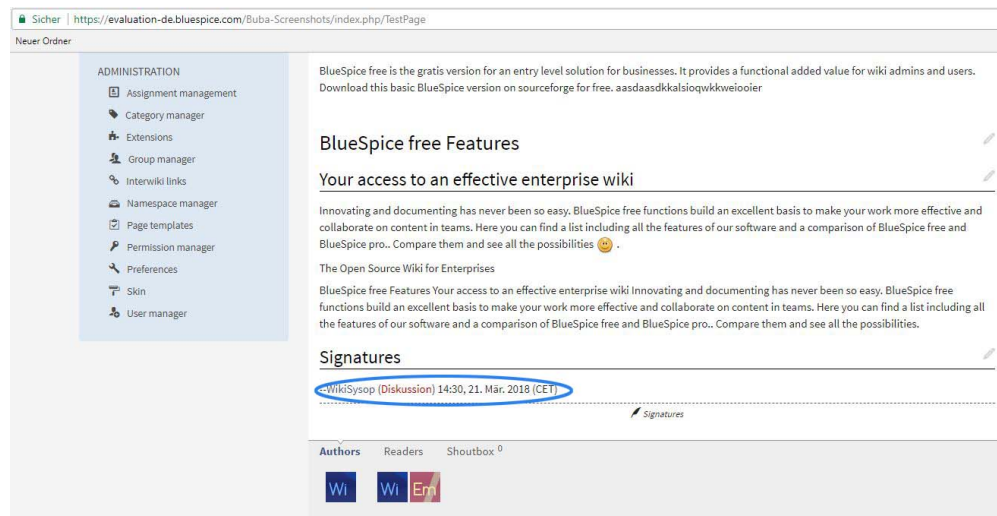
Sicher | https://evaluation-de.bluespice.com/Buba-Screenshots/index.php/TestPage

Neuer Ordner

ADMINISTRATION
Assignment management
Category manager
Extensions
Group manager
Interwiki links
Namespace manager
Page templates
Permission manager
Preferences
Skin
User manager

BlueSpice free is the gratis version for an entry level solution for businesses. It provides a functional added value for wiki admins and users. Download this basic BlueSpice version on sourceforge for free. aasdaasdkkalsioqwkkweiooier

BlueSpice free Features

Your access to an effective enterprise wiki

Innovating and documenting has never been so easy. BlueSpice free functions build an excellent basis to make your work more effective and collaborate on content in teams. Here you can find a list including all the features of our software and a comparison of BlueSpice free and BlueSpice pro.. Compare them and see all the possibilities.

The Open Source Wiki for Enterprises

BlueSpice free Features Your access to an effective enterprise wiki Innovating and documenting has never been so easy. BlueSpice free functions build an excellent basis to make your work more effective and collaborate on content in teams. Here you can find a list including all the features of our software and a comparison of BlueSpice free and BlueSpice pro.. Compare them and see all the possibilities.

Signatures

--WikiSysop (Diskussion) 14:30, 21. Mär. 2018 (CET)

Signatures

Authors Readers Shoutbox 0

Wi Wi Em